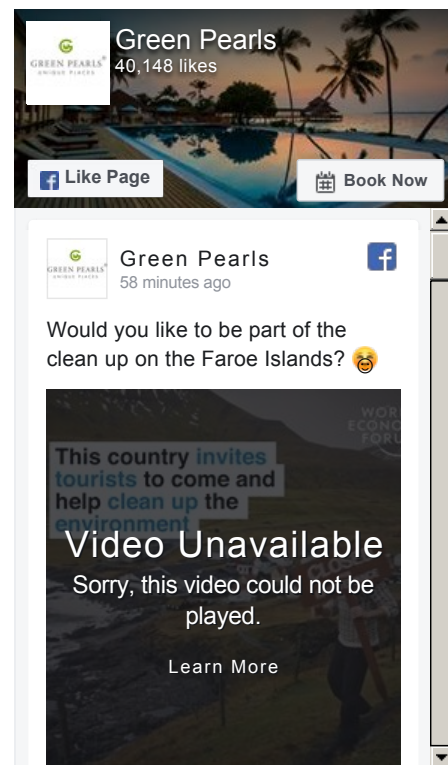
G
GREEN PEARLS®
UNIQUE PLACES

Green Pearls
40,148 likes

Like Page

Book Now

G
GREEN PEARLS®
UNIQUE PLACES

Green Pearls
58 minutes ago

Would you like to be part of the clean up on the Faroe Islands? 😆

WORLD ECONOMIC FORUM

This country invites tourists to come and help clean up the environment

Video Unavailable
Sorry, this video could not be played.

Learn More